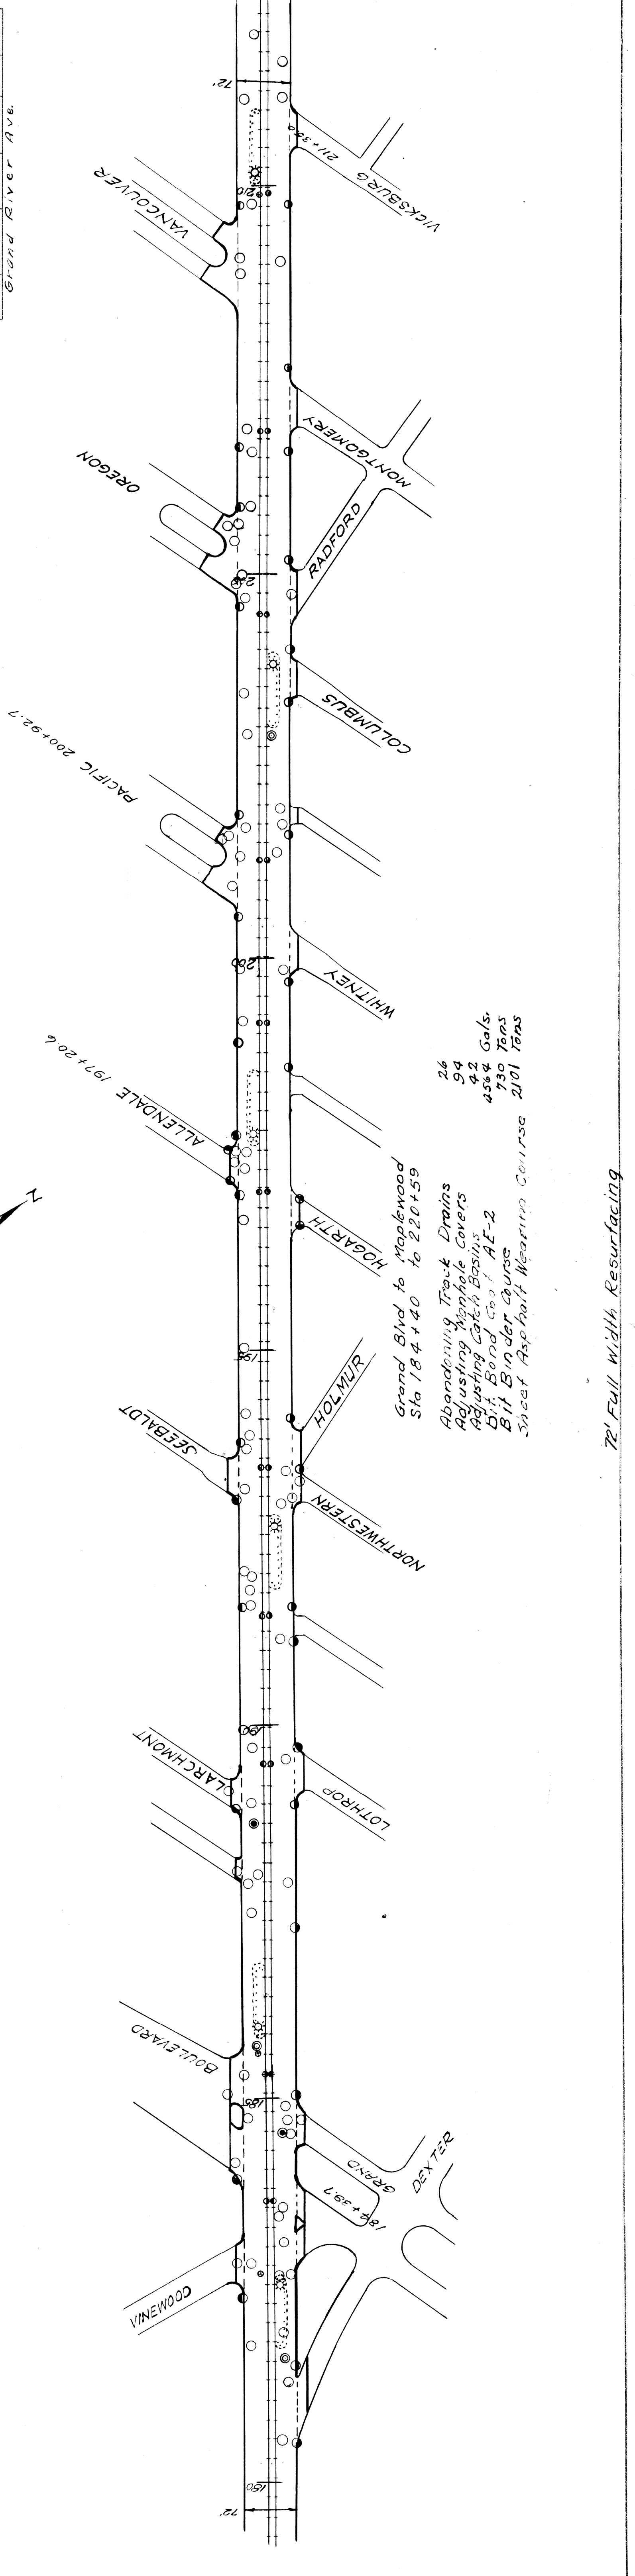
Grand River Ave.

72'

VICKSBURG 211+38.4

VANCOUVER

210

MONTGOMERY

OREGON

RADFORD

205

COLUMBUS

PACIFIC 200+92.7

200

WHITNEY

ALLENDALE 197+20.6

HOGARTH

N

Grand Blvd to Maplewood
Sta 184+40 to 220+59

Abandoning Track Drains 26
Adjusting Manhole Covers 94
Adjusting Catch Basins 42
Bit Bond Coat AE-2 4564 Gals.
Bit Binder Course 730 Tons
Sheet Asphalt Wearing Course 2101 Tons

72' Full Width Resurfacing

195

SEEBALDT

HOLMUR

NORTHWESTERN

190

LARCHMONT

LOTHROP

BOULEVARD

185

GRAND

184+39.7

DEXTER

VINEWOOD

180

72'